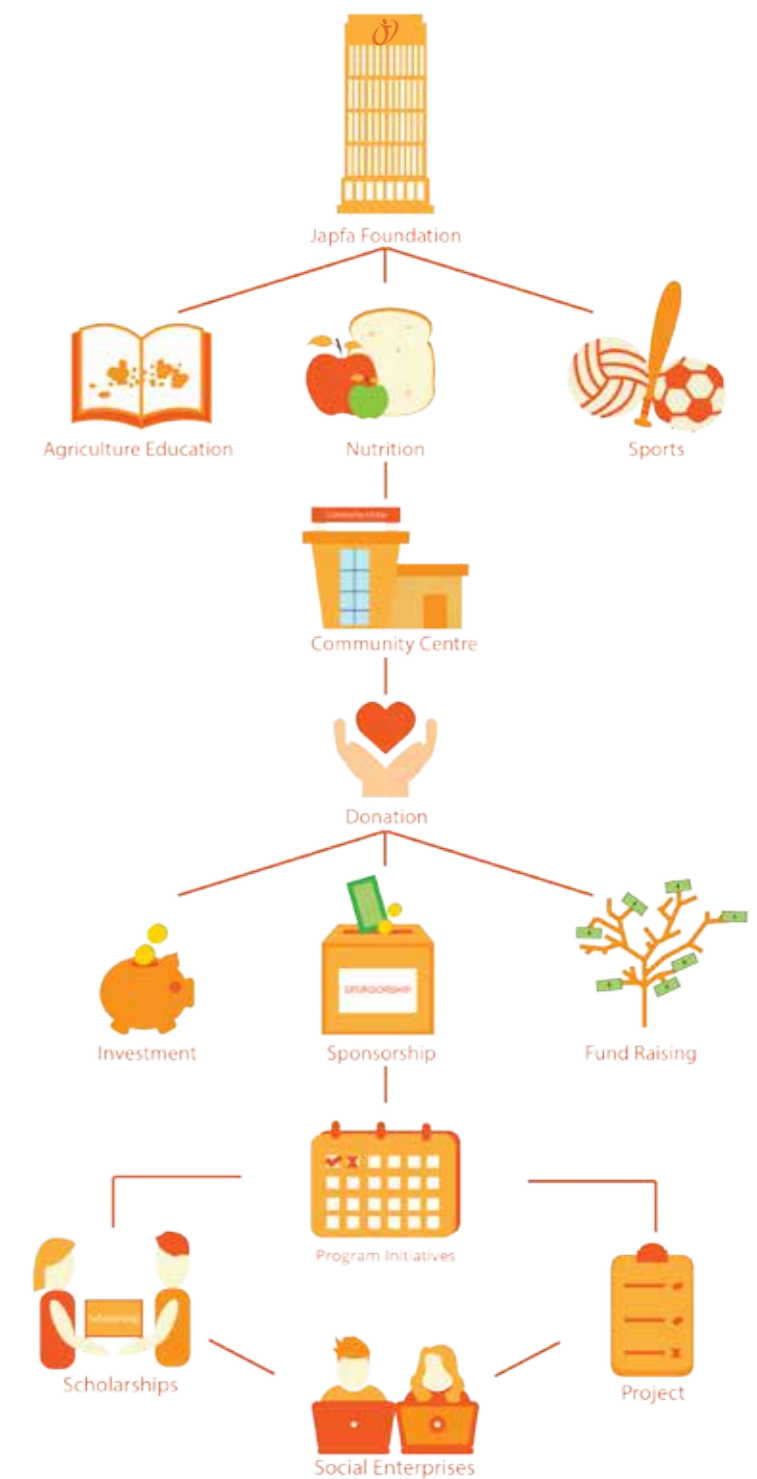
Japfa Foundation

Agriculture Education

Nutrition

Sports

Community Centre

Community Centre

Donation

Investment

SPONSORSHIP

Sponsorship

Fund Raising

Program Initiatives

Scholarship

Scholarships

Project

Social Enterprises